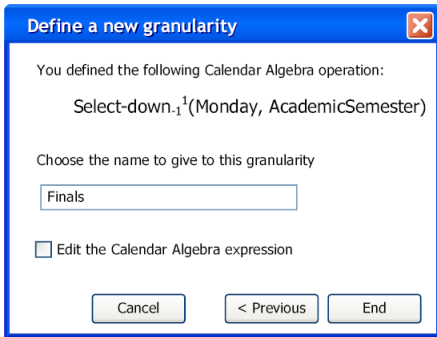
Define a new granularity

You defined the following Calendar Algebra operation:

Select-down$_{-1}^{1}$(Monday, AcademicSemester)

Choose the name to give to this granularity

Finals

Edit the Calendar Algebra expression

Cancel
< Previous
End